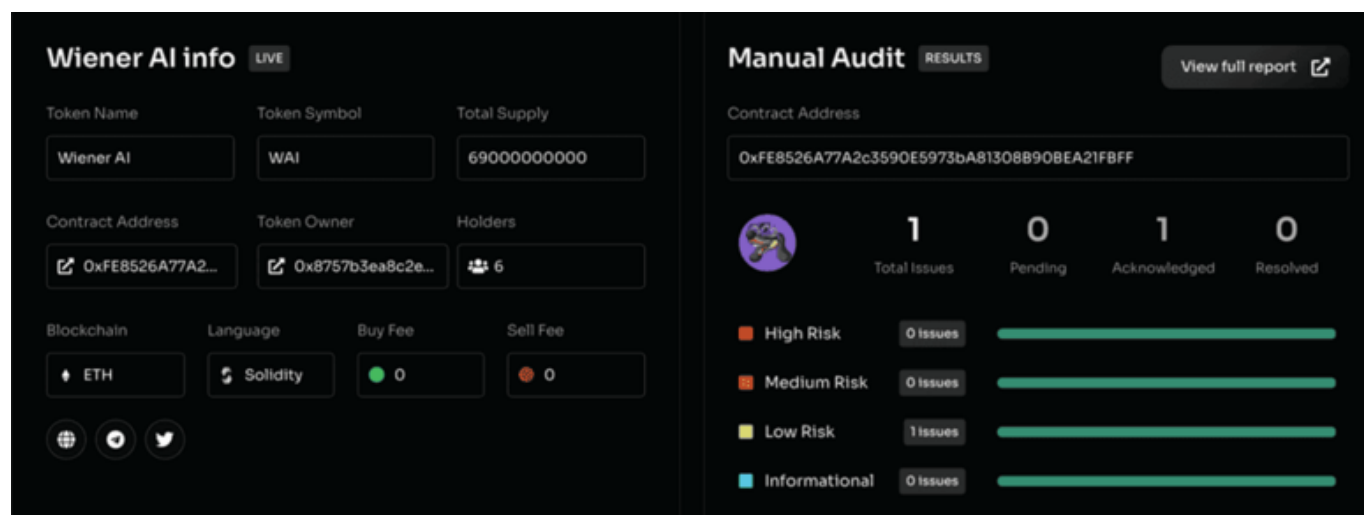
Wiener AI info LIVE

Token Name
Wiener AI

Token Symbol
WAI

Total Supply
69000000000

Contract Address
0xFE8526A77A2...

Token Owner
0x8757b3ea8c2e...

Holders
6

Blockchain
ETH

Language
Solidity

Buy Fee
0

Sell Fee
0

Manual Audit RESULTS

View full report

Contract Address
0xFE8526A77A2c3590E5973bA81308B90BEA21FBFF

1 Total Issues
0 Pending
1 Acknowledged
0 Resolved

High Risk 0 issues
Medium Risk 0 issues
Low Risk 1 issues
Informational 0 issues